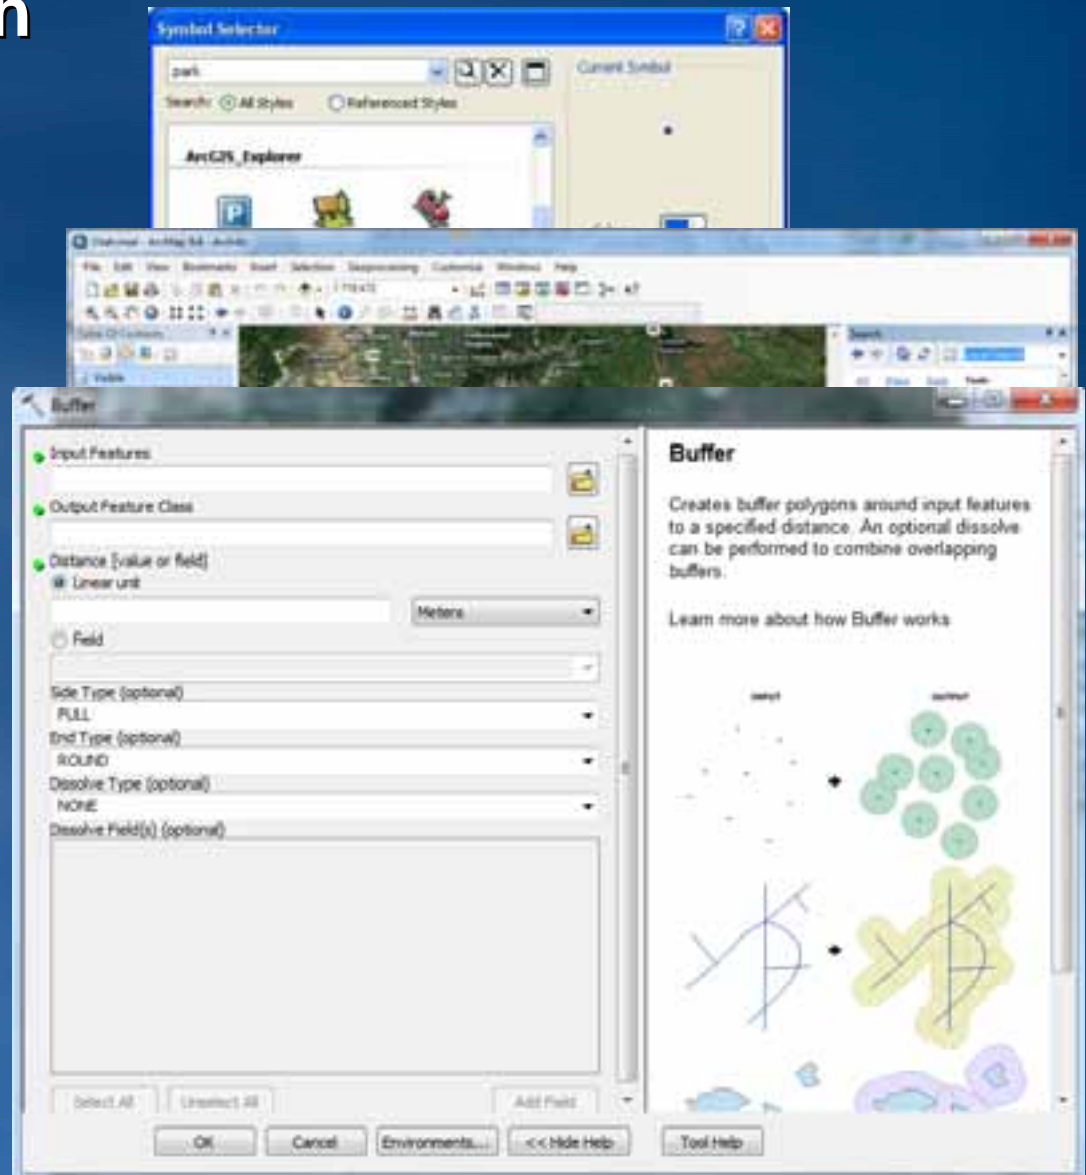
n

Symbol Selector

park

Search: All Styles Referenced Styles

Current Symbol

ArcGIS_Explorer

P

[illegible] - ArcMap 10 - ArcInfo

File Edit View Bookmarks Insert Selection Geoprocessing Customize Windows Help

Table Of Contents

Search

Buffer

Input Features

Output Feature Class

Distance [value or field]

Linear unit

Meters

Field

Side Type (optional)

FULL

End Type (optional)

ROUND

Dissolve Type (optional)

NONE

Dissolve Field(s) (optional)

Select All Unselect All Add Field

Buffer

Creates buffer polygons around input features to a specified distance. An optional dissolve can be performed to combine overlapping buffers.

Learn more about how Buffer works

OK Cancel Environments... << Hide Help Tool Help